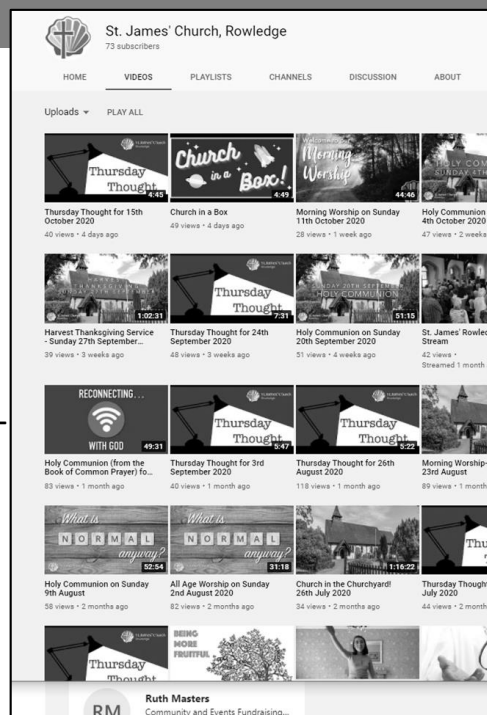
St. James' Church, Rowledge
73 subscribers

HOME VIDEOS PLAYLISTS CHANNELS DISCUSSION ABOUT

Uploads PLAY ALL

Thursday Thought 4:45
Thursday Thought for 15th October 2020
40 views • 4 days ago

Church in a Box! 4:49
Church in a Box
49 views • 4 days ago

Morning Worship 44:46
Morning Worship on Sunday 11th October 2020
28 views • 1 week ago

HOLY COM SUNDAY 4TH
Holy Communion 4th October 2020
47 views • 2 weeks

1:02:31
Harvest Thanksgiving Service - Sunday 27th September...
39 views • 3 weeks ago

Thursday Thought 7:31
Thursday Thought for 24th September 2020
48 views • 3 weeks ago

NDAY 20TH SEPTEMB HOLY COMMUNION 51:15
Holy Communion on Sunday 20th September 2020
51 views • 4 weeks ago

St. James' Rowled Stream
42 views • Streamed 1 month

RECONNECTING... WITH GOD 49:31
Holy Communion (from the Book of Common Prayer) fo...
83 views • 1 month ago

Thursday Thought 5:47
Thursday Thought for 3rd September 2020
40 views • 1 month ago

Thursday Thought 5:22
Thursday Thought for 26th August 2020
118 views • 1 month ago

Morning Worship- 23rd August
89 views • 1 month

What is NORMAL anyway? 52:54
Holy Communion on Sunday 9th August
58 views • 2 months ago

What is NORMAL anyway? 31:18
All Age Worship on Sunday 2nd August 2020
82 views • 2 months ago

1:16:22
Church in the Churchyard! 26th July 2020
34 views • 2 months ago

Thu
Thursday Though July 2020
44 views • 2 month

Thursday Thought

BEING MORE FRUITFUL

RM Ruth Masters
Community and Events Fundraising...